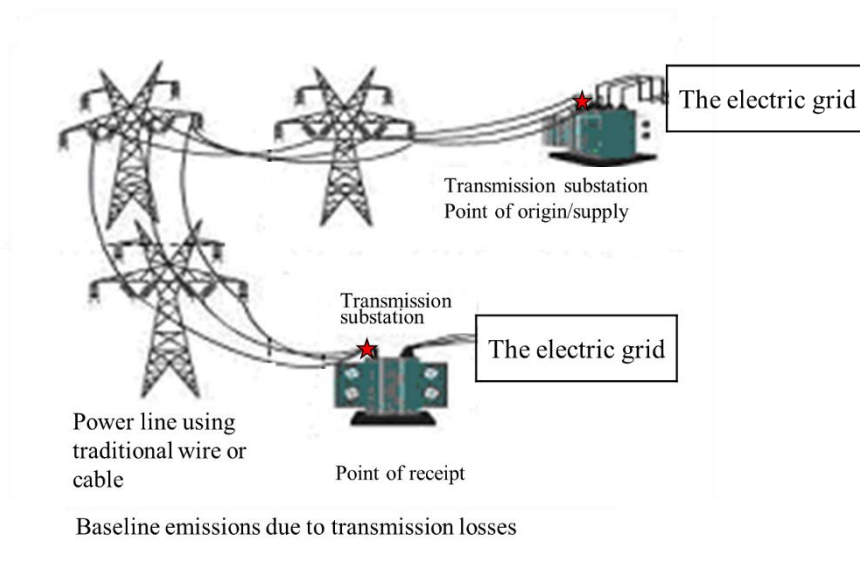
The electric grid

Transmission substation
Point of origin/supply

Transmission substation

The electric grid

Power line using traditional wire or cable

Point of receipt

Baseline emissions due to transmission losses